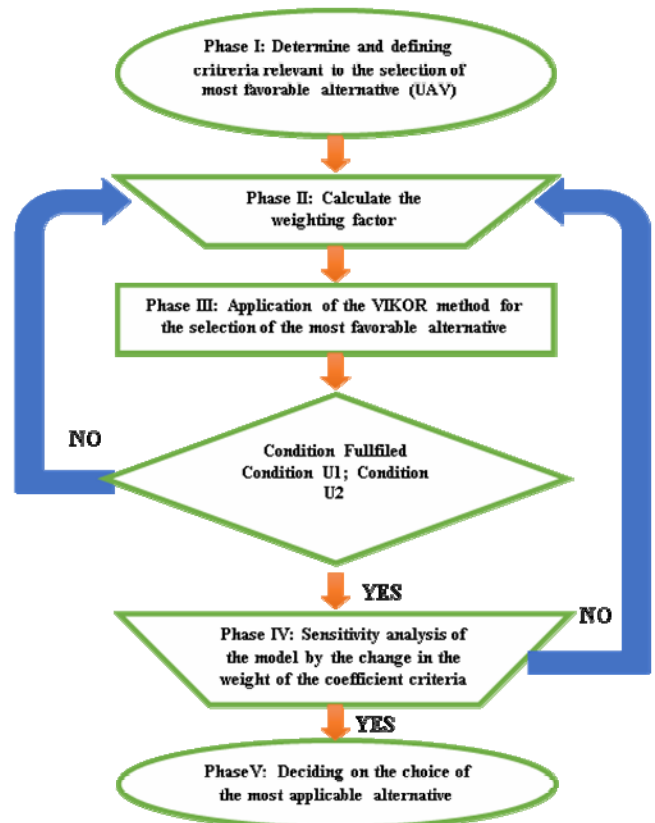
Phase I: Determine and defining critreria relevant to the selection of most favorable alternative (UAV)

Phase II: Calculate the weighting factor

Phase III: Application of the VIKOR method for the selection of the most favorable alternative

NO

Condition Fullfiled Condition U1; Condition U2

YES

NO

Phase IV: Sensitivity analysis of the model by the change in the weight of the coefficient criteria

YES

PhaseV: Deciding on the choice of the most applicable alternative